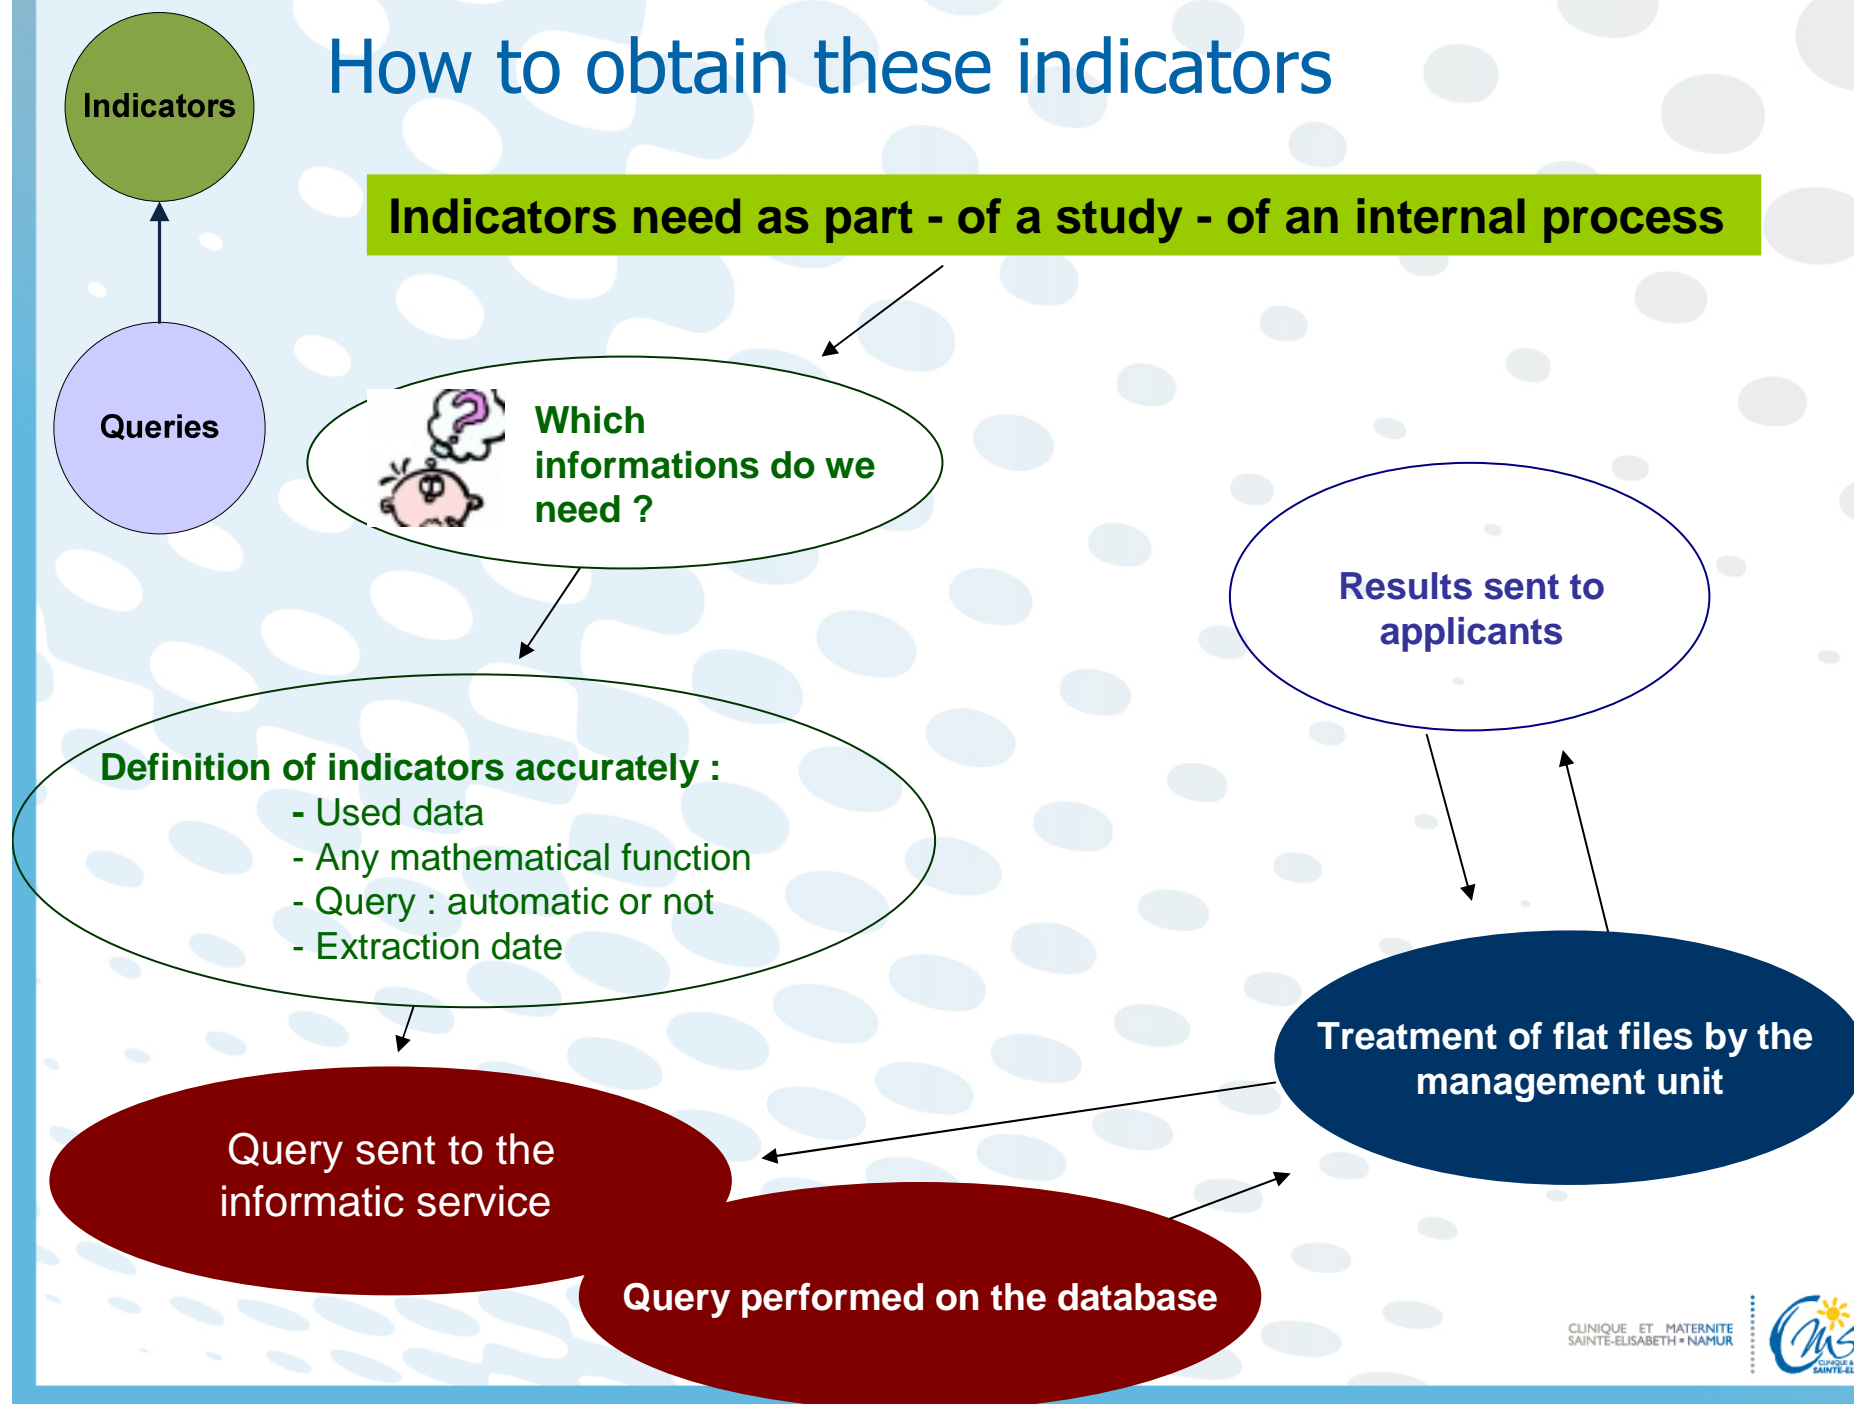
Indicators

Queries

How to obtain these indicators

Indicators need as part - of a study - of an internal process

Which informations do we need ?

Results sent to applicants

Definition of indicators accurately :
- Used data
- Any mathematical function
- Query : automatic or not
- Extraction date

Treatment of flat files by the management unit

Query sent to the informatic service

Query performed on the database

CLINIQUE ET MATERNITE SAINTE-ELISABETH • NAMUR